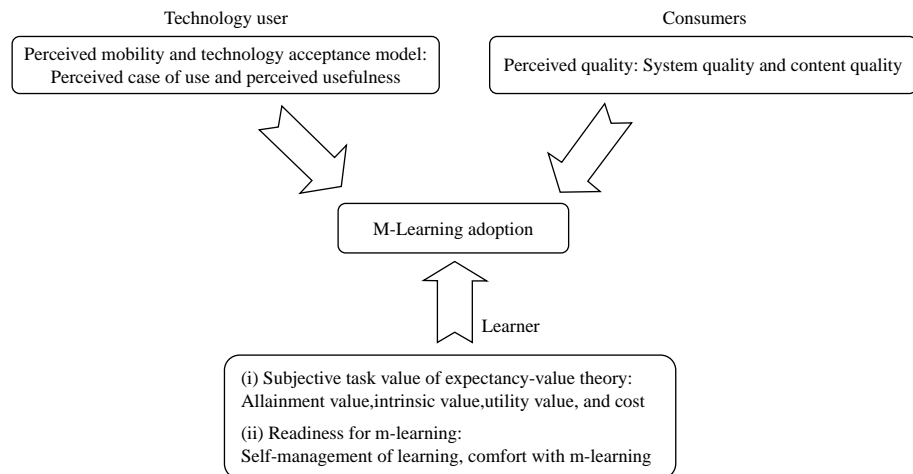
Technology user

Perceived mobility and technology acceptance model: Perceived case of use and perceived usefulness

Consumers

Perceived quality: System quality and content quality

M-Learning adoption

Learner

(i) Subjective task value of expectancy-value theory: Allainment value,intrinsic value,utility value, and cost

(ii) Readiness for m-learning: Self-management of learning, comfort with m-learning